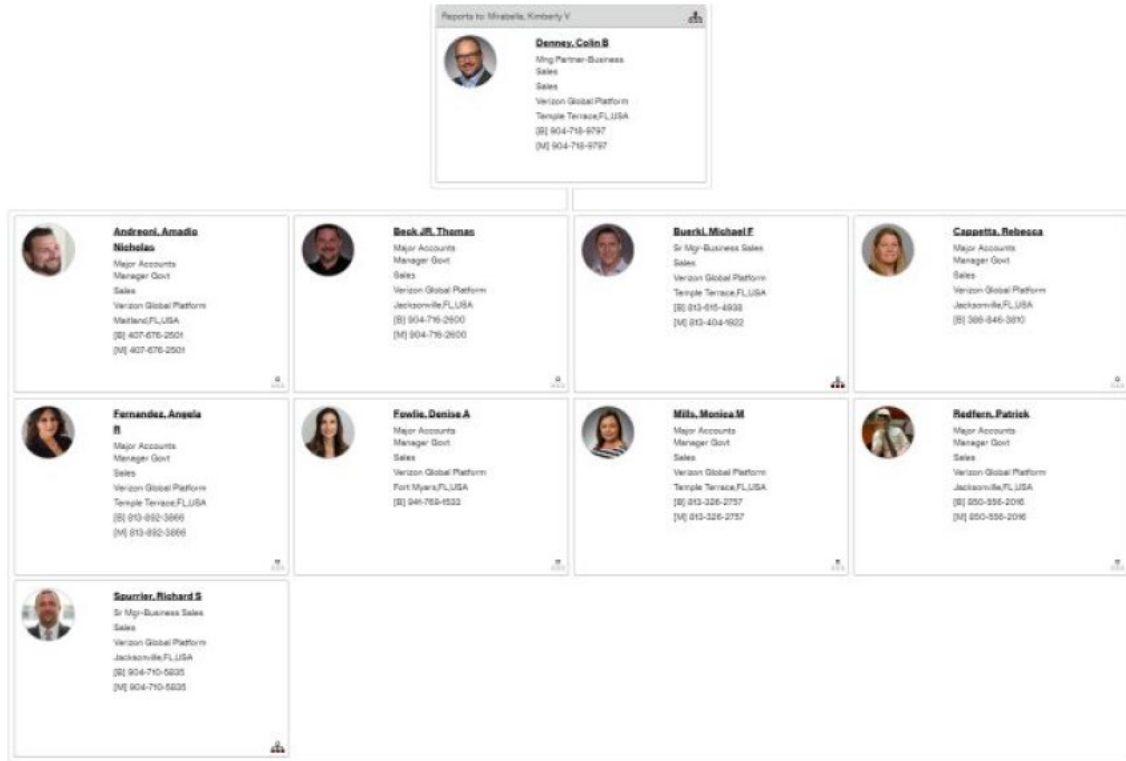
Reports to: Mirabella, Kimberly V

Denney, Colin B
Mng Partner-Business Sales
Sales
Verizon Global Platform
Temple Terrace,FL,USA
[B] 904-716-9797
[M] 904-716-9797

Andreoni, Amadio Nicholas
Major Accounts Manager Govt
Sales
Verizon Global Platform
Maitland,FL,USA
[B] 407-676-2501
[M] 407-676-2501

Beck JR, Thomas
Major Accounts Manager Govt
Sales
Verizon Global Platform
Jacksonville,FL,USA
[B] 904-716-2600
[M] 904-716-2600

Buerki, Michael F
Sr Mgr-Business Sales
Sales
Verizon Global Platform
Temple Terrace,FL,USA
[B] 813-615-4938
[M] 813-404-1922

Cappetta, Rebecca
Major Accounts Manager Govt
Sales
Verizon Global Platform
Jacksonville,FL,USA
[B] 386-846-3810

Fernandez, Angela R
Major Accounts Manager Govt
Sales
Verizon Global Platform
Temple Terrace,FL,USA
[B] 813-892-3866
[M] 813-892-3866

Fowlie, Denise A
Major Accounts Manager Govt
Sales
Verizon Global Platform
Fort Myers,FL,USA
[B] 941-769-1533

Mills, Monica M
Major Accounts Manager Govt
Sales
Verizon Global Platform
Temple Terrace,FL,USA
[B] 813-326-2757
[M] 813-326-2757

Redfern, Patrick
Major Accounts Manager Govt
Sales
Verizon Global Platform
Jacksonville,FL,USA
[B] 850-556-2016
[M] 850-556-2016

Spurrier, Richard S
Sr Mgr-Business Sales
Sales
Verizon Global Platform
Jacksonville,FL,USA
[B] 904-710-5835
[M] 904-710-5835